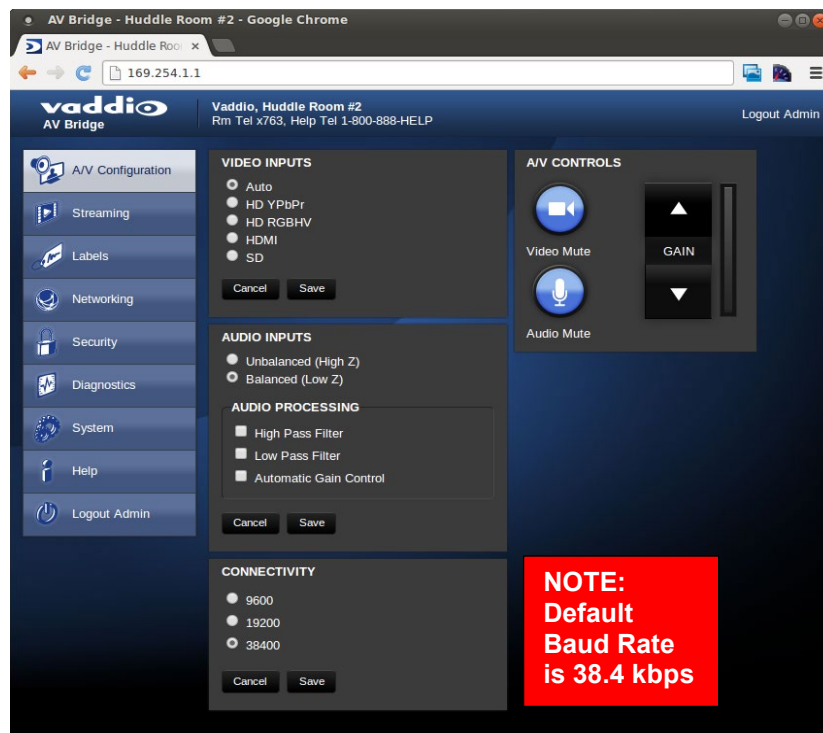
AV Bridge - Huddle Room #2 - Google Chrome

AV Bridge - Huddle Roo ×

169.254.1.1

vaddio
AV Bridge

Vaddio, Huddle Room #2
Rm Tel x763, Help Tel 1-800-888-HELP

Logout Admin

A/V Configuration
Streaming
Labels
Networking
Security
Diagnostics
System
Help
Logout Admin

VIDEO INPUTS
Auto
HD YPbPr
HD RGBHV
HDMI
SD
Cancel Save

AUDIO INPUTS
Unbalanced (High Z)
Balanced (Low Z)

AUDIO PROCESSING
High Pass Filter
Low Pass Filter
Automatic Gain Control
Cancel Save

CONNECTIVITY
9600
19200
38400
Cancel Save

A/V CONTROLS
Video Mute
Audio Mute
GAIN

NOTE:
Default
Baud Rate
is 38.4 kbps